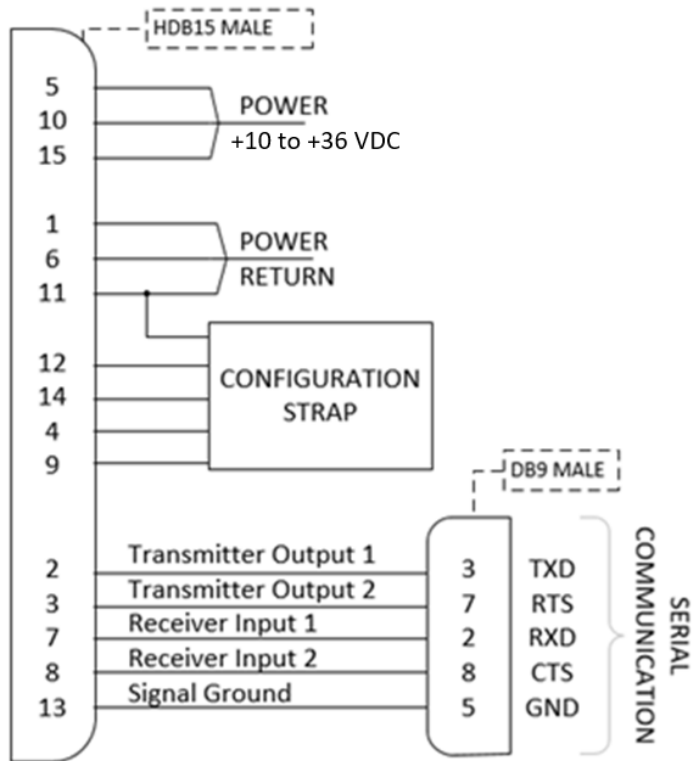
HDB15 MALE

5
10
15

POWER
+10 to +36 VDC

1
6
11

POWER
RETURN

12
14
4
9

CONFIGURATION
STRAP

DB9 MALE

2 Transmitter Output 1 3 TXD
3 Transmitter Output 2 7 RTS
7 Receiver Input 1 2 RXD
8 Receiver Input 2 8 CTS
13 Signal Ground 5 GND

SERIAL
COMMUNICATION